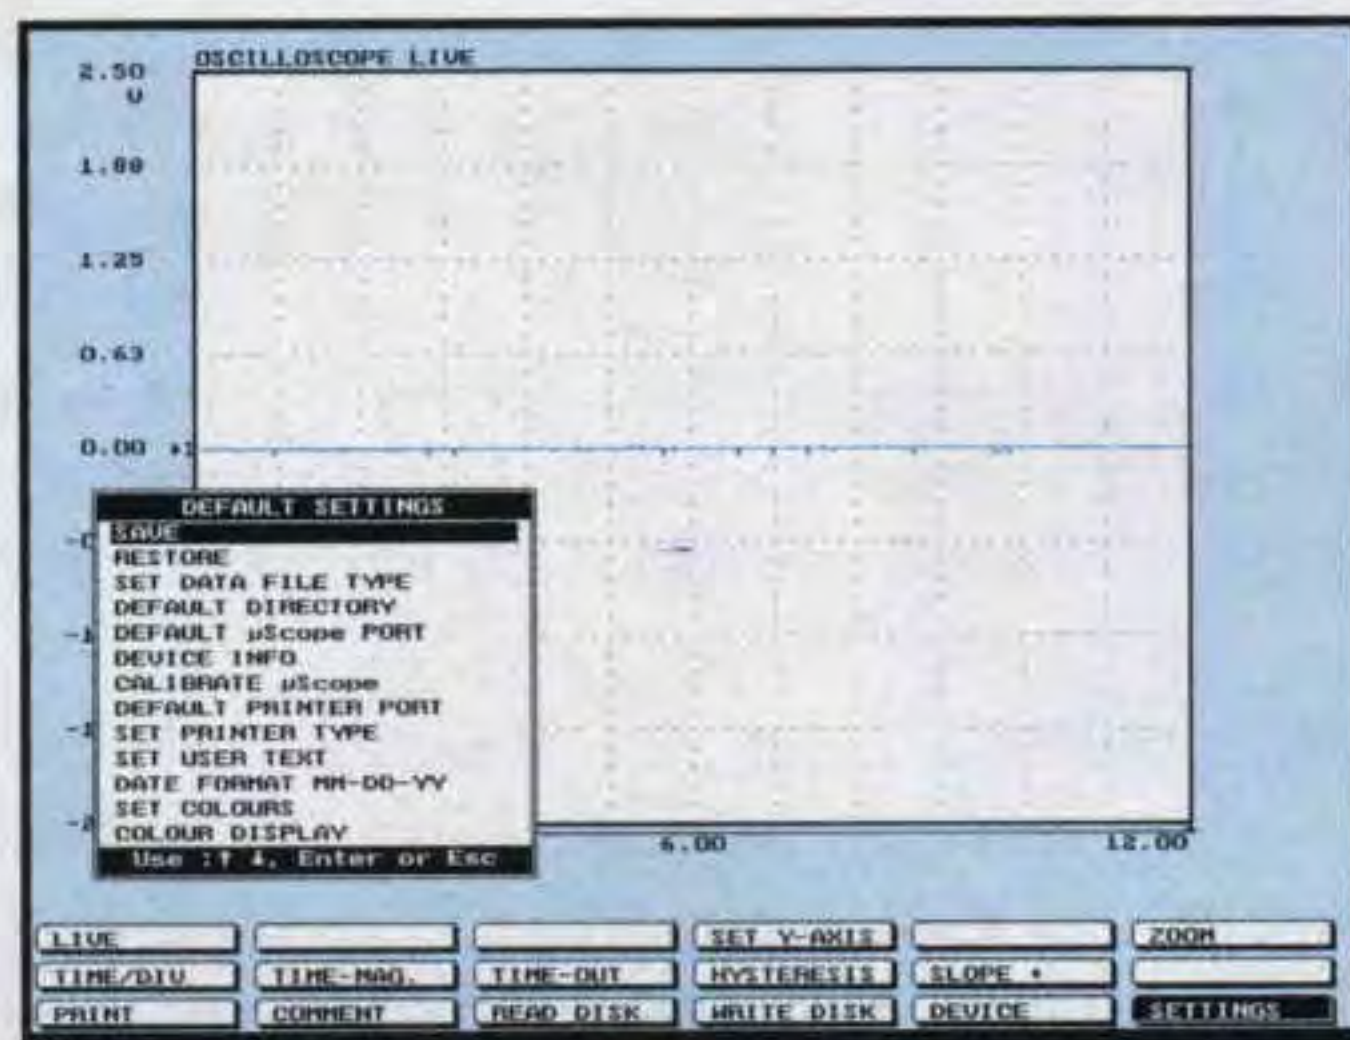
2.50
V
OSCILLOSCOPE LIVE

1.88

1.25

0.63

0.00

-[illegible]

-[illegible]

-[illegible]

-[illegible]

DEFAULT SETTINGS
SAVE
RESTORE
SET DATA FILE TYPE
DEFAULT DIRECTORY
DEFAULT µScope PORT
DEVICE INFO
CALIBRATE µScope
DEFAULT PRINTER PORT
SET PRINTER TYPE
SET USER TEXT
DATE FORMAT MM-DD-YY
SET COLOURS
COLOUR DISPLAY
Use ↑ ↓, Enter or Esc

6.00
12.00

LIVE
SET Y-AXIS
ZOOM
TIME/DIV
TIME-MAG.
TIME-OUT
HYSTERESIS
SLOPE +
PRINT
COMMENT
READ DISK
WRITE DISK
DEVICE
SETTINGS